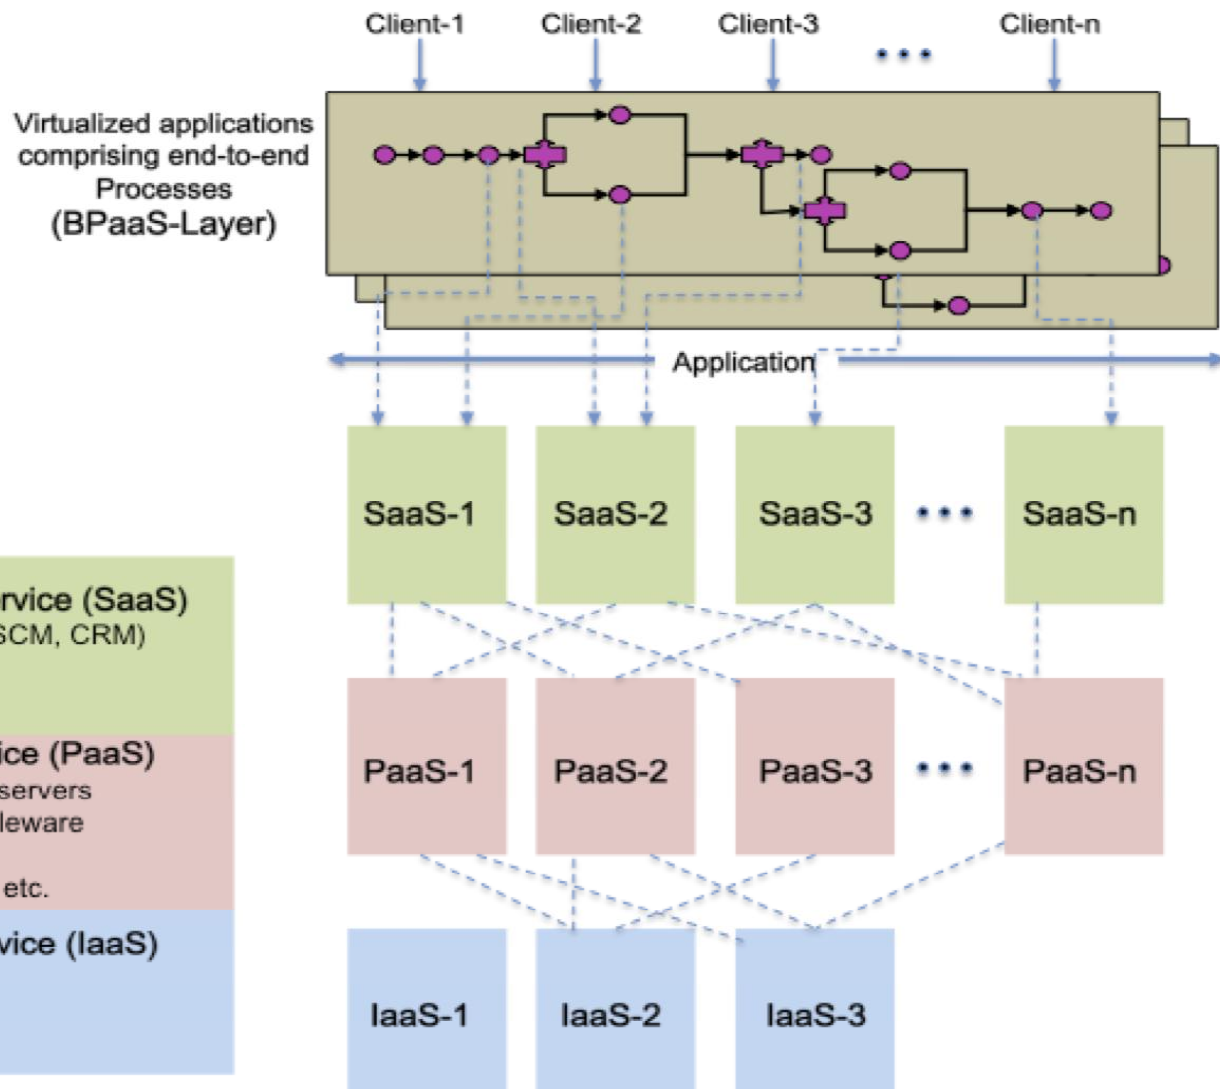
Client-1 Client-2 Client-3 ... Client-n

Virtualized applications comprising end-to-end Processes (BPaaS-Layer)

Application

SaaS-1 SaaS-2 SaaS-3 ... SaaS-n

rvice (SaaS)
SCM, CRM)

PaaS-1 PaaS-2 PaaS-3 ... PaaS-n

ice (PaaS)
servers
leware
etc.

vice (IaaS)

IaaS-1 IaaS-2 IaaS-3